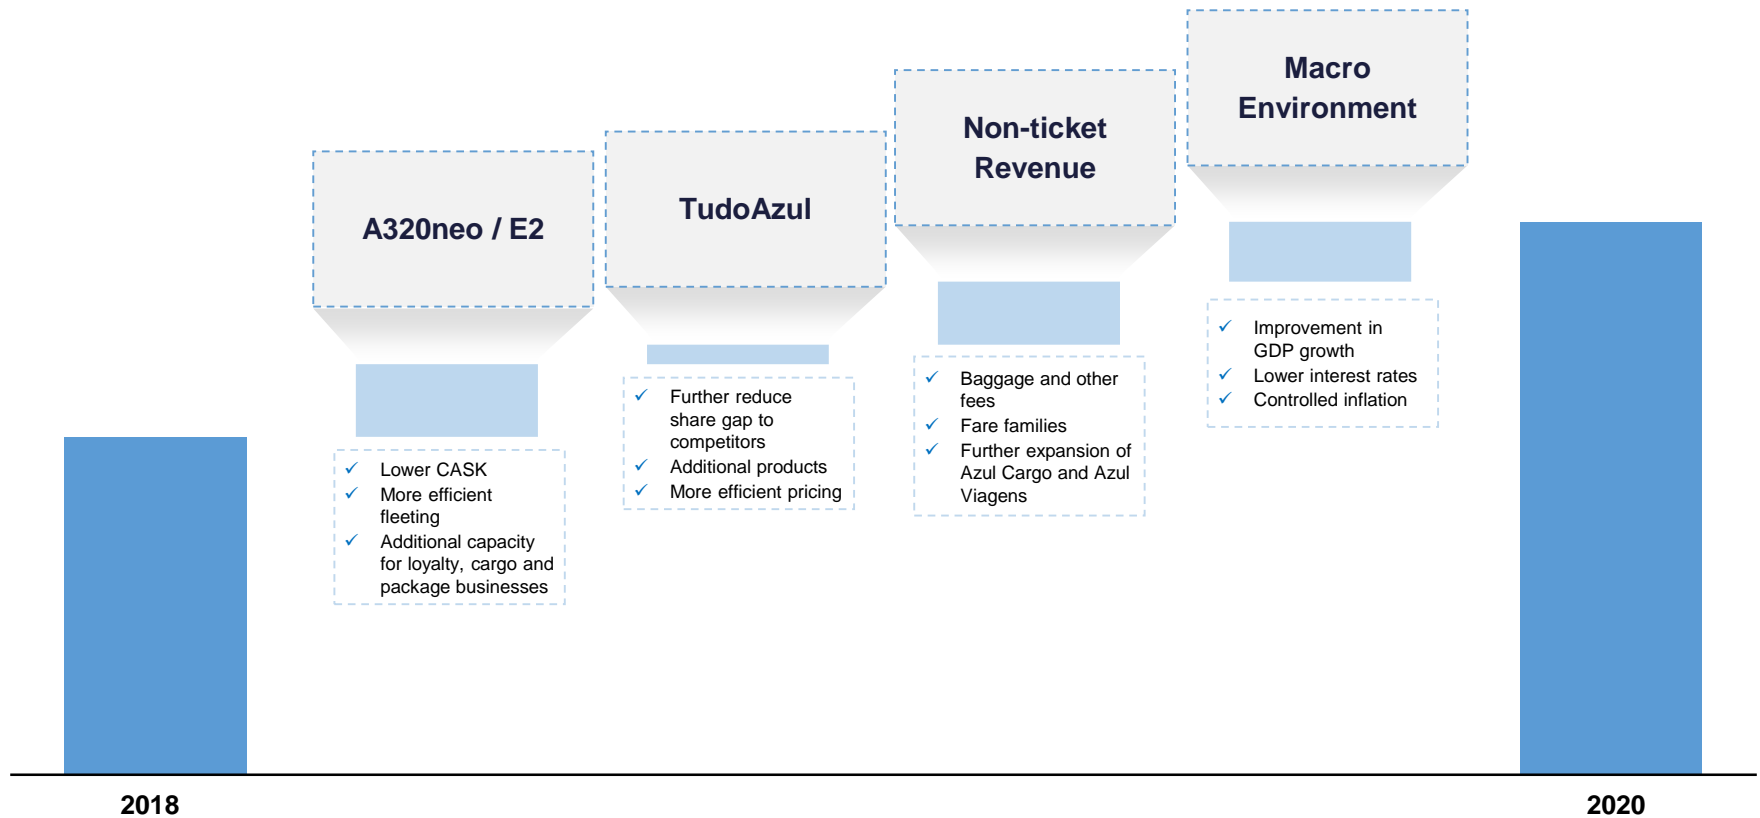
A320neo / E2

✓ Lower CASK
✓ More efficient fleeting
✓ Additional capacity for loyalty, cargo and package businesses

TudoAzul

✓ Further reduce share gap to competitors
✓ Additional products
✓ More efficient pricing

Non-ticket Revenue

✓ Baggage and other fees
✓ Fare families
✓ Further expansion of Azul Cargo and Azul Viagens

Macro Environment

✓ Improvement in GDP growth
✓ Lower interest rates
✓ Controlled inflation

2018

2020